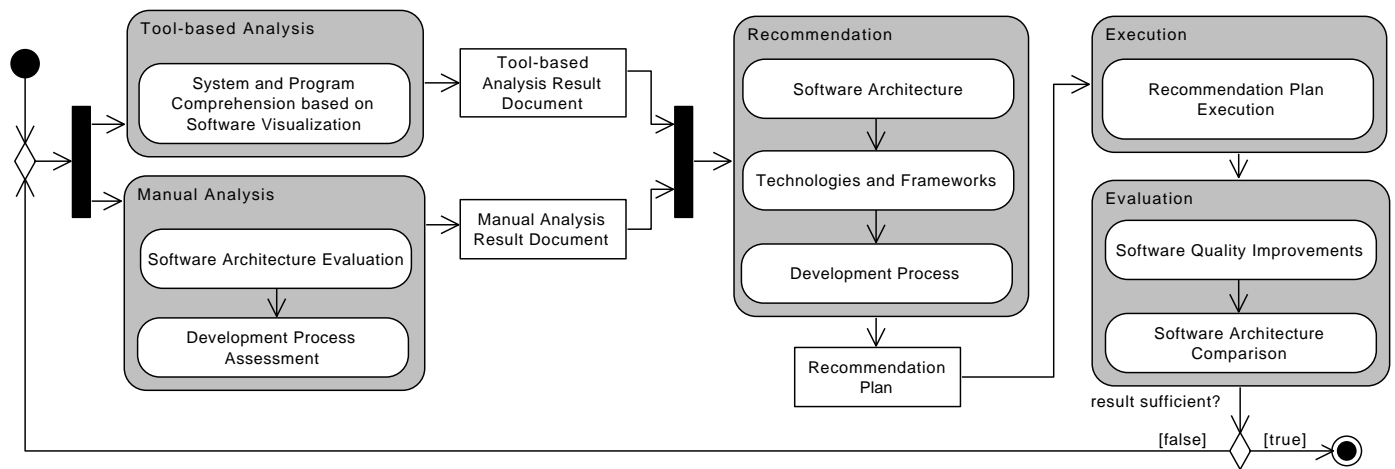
Tool-based Analysis

System and Program Comprehension based on Software Visualization

Manual Analysis

Software Architecture Evaluation

Development Process Assessment

Tool-based Analysis Result Document

Manual Analysis Result Document

Recommendation

Software Architecture

Technologies and Frameworks

Development Process

Recommendation Plan

Execution

Recommendation Plan Execution

Evaluation

Software Quality Improvements

Software Architecture Comparison

result sufficient?

[false]

[true]